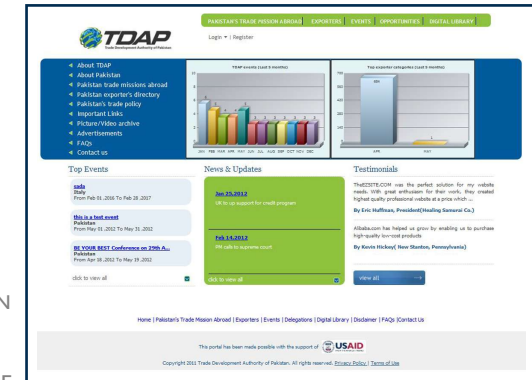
TDAP
Trade Development Authority of Pakistan

PAKISTAN'S TRADE MISSION ABROAD | EXPORTERS | EVENTS | OPPORTUNITIES | DIGITAL LIBRARY

Login ▾ | Register

About TDAP
About Pakistan
Pakistan trade missions abroad
Pakistan exporter's directory
Pakistan's trade policy
Important Links
Picture/Video archive
Advertisements
FAQs
Contact us

TDAP events (Last 5 months)

JAN FEB MAR APR MAY JUN JUL AUG SEP OCT NOV DEC

Top exporter categories (Last 5 months)

APR MAY

Top Events

sada
Italy
From Feb 01 ,2016 To Feb 28 ,2017

this is a test event
Pakistan
From May 01 ,2012 To May 31 ,2012

BE YOUR BEST Conference on 29th A...
Pakistan
From Apr 28 ,2012 To May 19 ,2012

click to view all

News & Updates

Jan 25,2012
UK to up support for credit program

Feb 14,2012
RM calls to suppress count

click to view all

Testimonials

TheEZSITE.COM was the perfect solution for my website needs. With great enthusiasm for their work, they created high quality professional website at a price which ...

By Eric Huffman, President(Healing Samurai Co.)

Alibaba.com has helped us grow by enabling us to purchase high-quality low-cost products

By Kevin Hickey( New Stanton, Pennsylvania)

view all

Home | Pakistan's Trade Mission Abroad | Exporters | Events | Delegations | Digital Library | Disclaimer | FAQs |Contact Us

This portal has been made possible with the support of USAID

Copyright 2011 Trade Development Authority of Pakistan. All rights reserved. Privacy Policy | Terms of Use